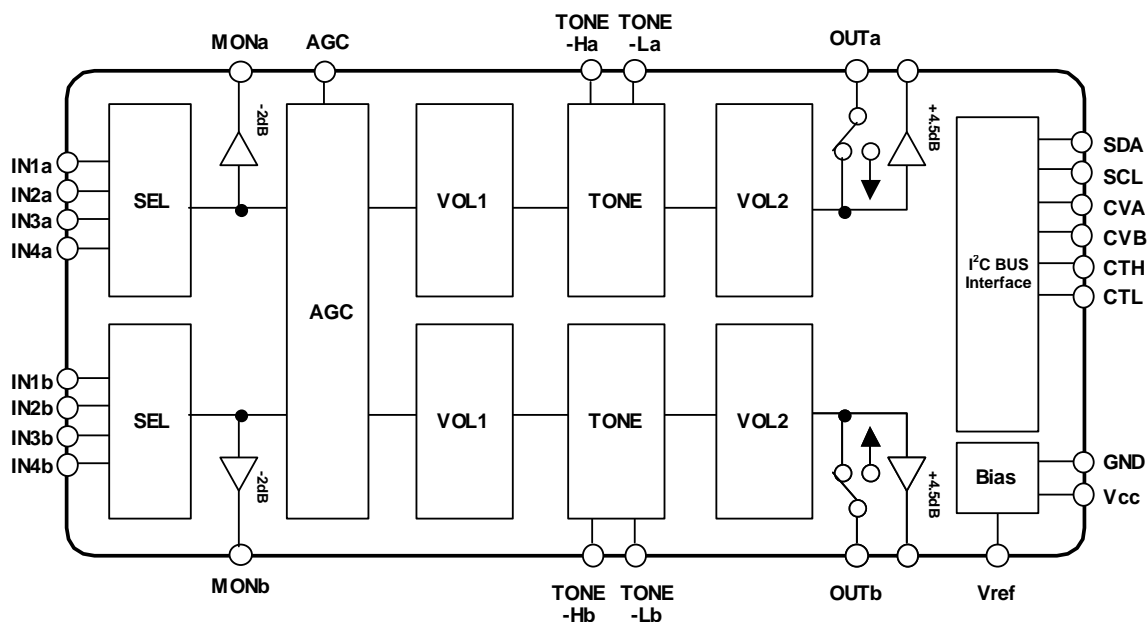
MONa
AGC
TONE -Ha
TONE -La
OUTa

IN1a
IN2a
IN3a
IN4a

SEL
-2dB
AGC
VOL1
TONE
VOL2
+4.5dB

$I^2C$ BUS Interface

SDA
SCL
CVA
CVB
CTH
CTL

IN1b
IN2b
IN3b
IN4b

SEL
-2dB
VOL1
TONE
VOL2
+4.5dB
Bias

GND
Vcc

MONb
TONE -Hb
TONE -Lb
OUTb
Vref